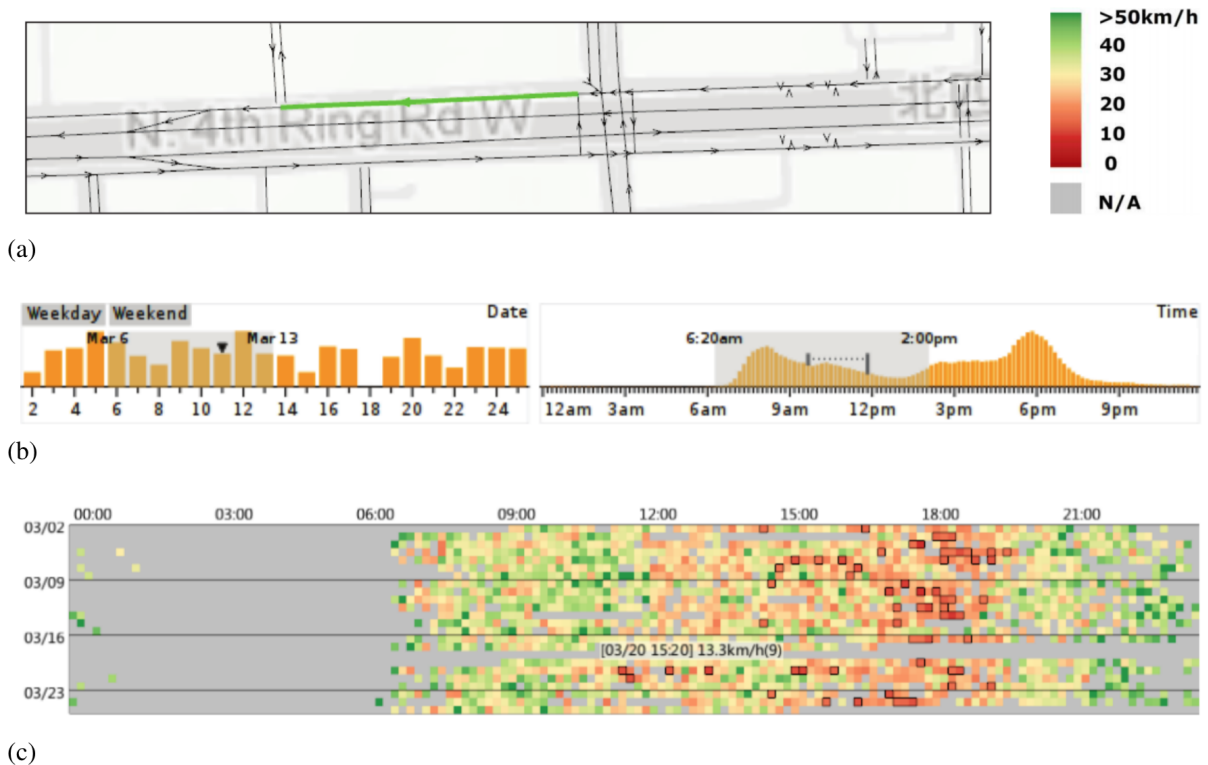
N. 4th Ring Rd W

北

>50km/h
40
30
20
10
0
N/A

(a)

Weekday Weekend
Date
Mar 6
Mar 13
2 4 6 8 10 12 14 16 18 20 22 24

Time
6:20am
2:00pm
12am 3am 6am 9am 12pm 3pm 6pm 9pm

(b)

00:00 03:00 06:00 09:00 12:00 15:00 18:00 21:00
03/02
03/09
03/16
03/23
[03/20 15:20] 13.3km/h(9)

(c)